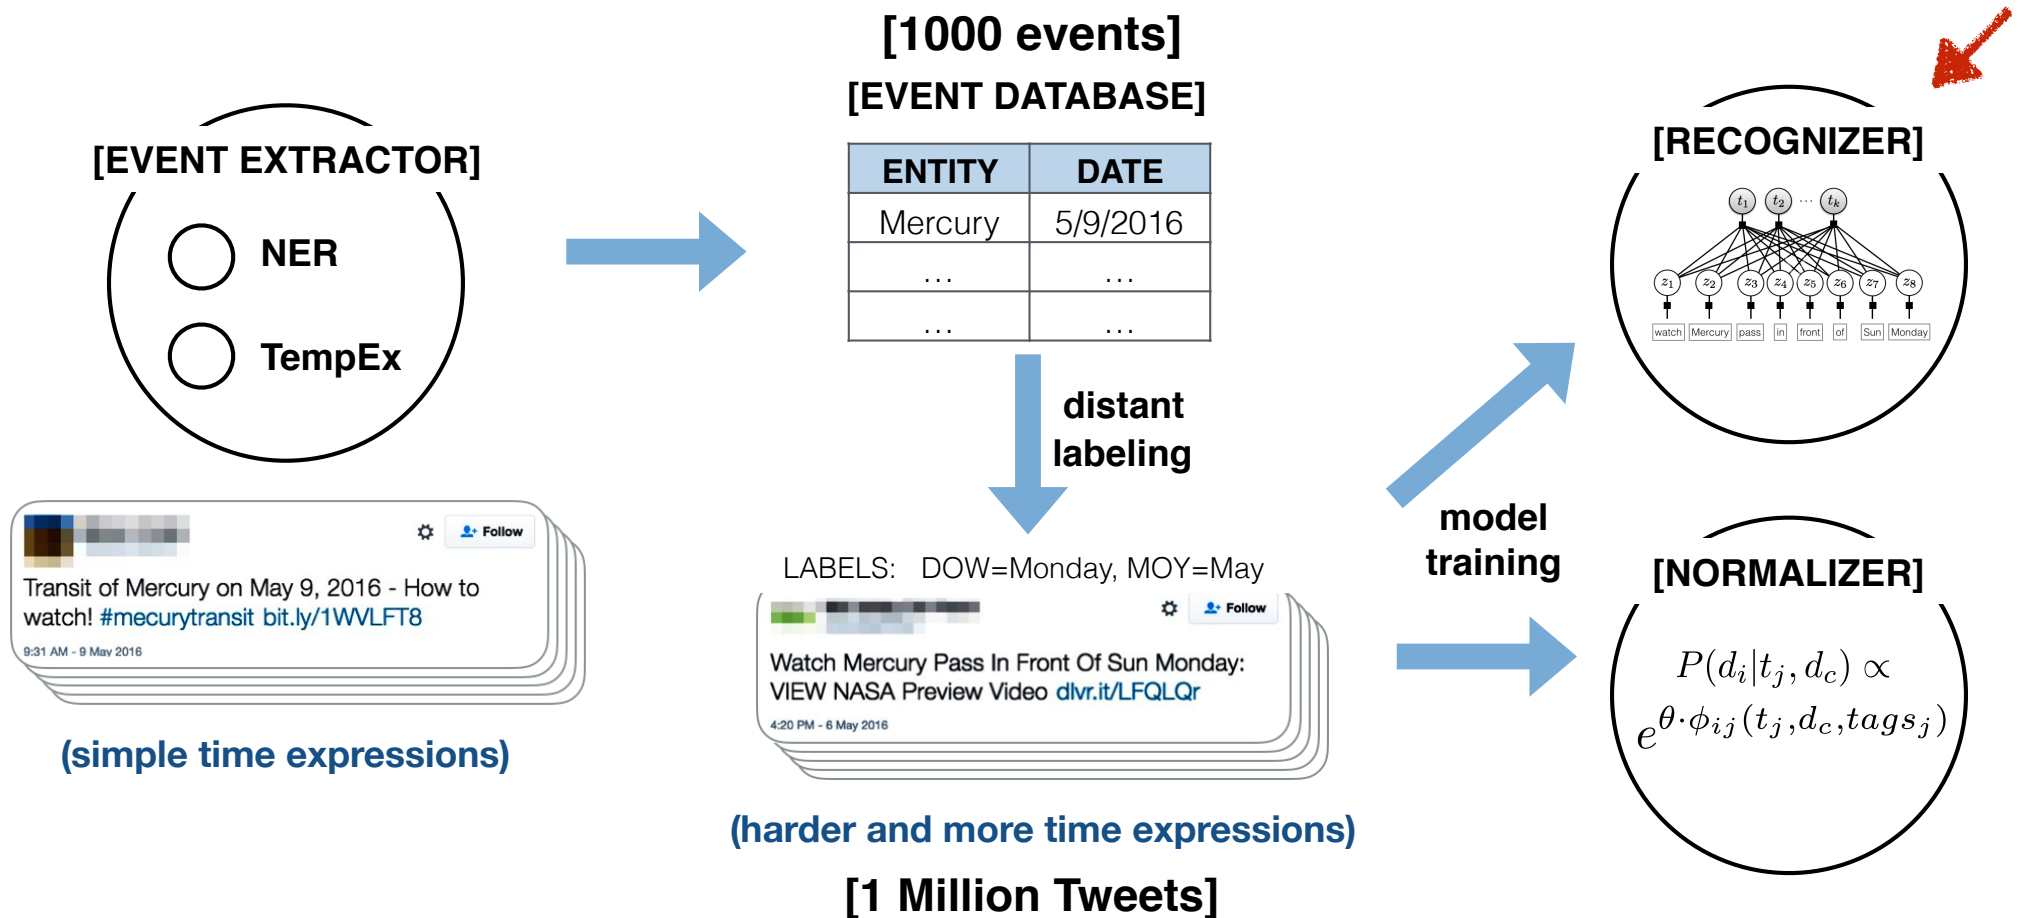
[EVENT EXTRACTOR]

NER

TempEx

Follow

Transit of Mercury on May 9, 2016 - How to watch! #mecurytransit bit.ly/1WVLFT8

9:31 AM - 9 May 2016

(simple time expressions)

[1000 events]

[EVENT DATABASE]

| ENTITY | DATE |
|---|---|
| Mercury | 5/9/2016 |
| ... | ... |
| ... | ... |

distant labeling

LABELS: DOW=Monday, MOY=May

Follow

Watch Mercury Pass In Front Of Sun Monday: VIEW NASA Preview Video dlvr.it/LFQLQr

4:20 PM - 6 May 2016

(harder and more time expressions)

[1 Million Tweets]

model training

[RECOGNIZER]

$t_1$ $t_2$ ... $t_k$

$z_1$ $z_2$ $z_3$ $z_4$ $z_5$ $z_6$ $z_7$ $z_8$

watch Mercury pass in front of Sun Monday

[NORMALIZER]

$P(d_i|t_j, d_c) \propto e^{\theta \cdot \phi_{ij}(t_j, d_c, tags_j)}$